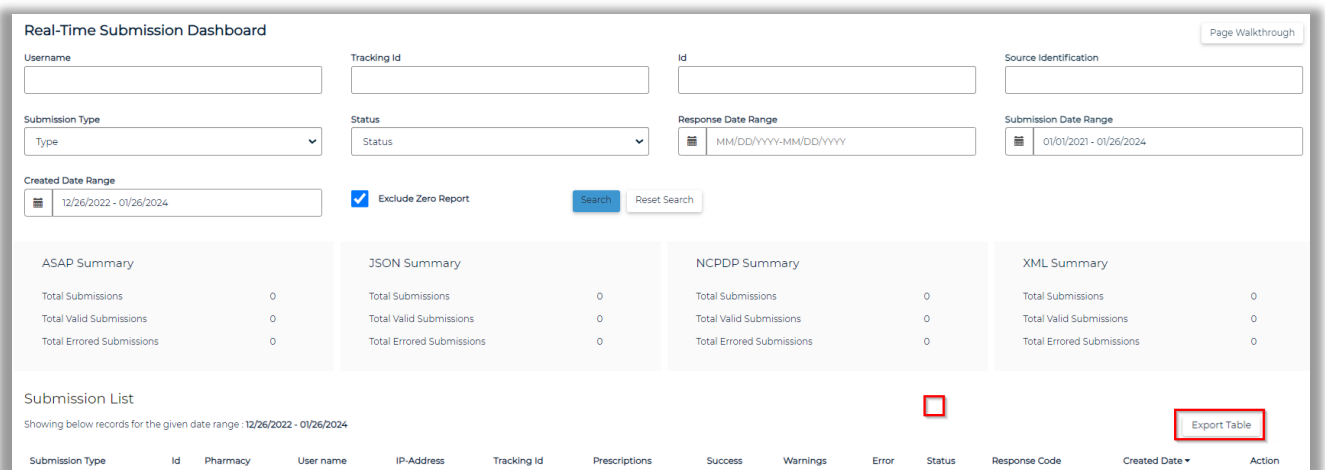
Real-Time Submission Dashboard

Page Walkthrough

Username

Tracking Id

Id

Source Identification

Submission Type

Type

Status

Status

Response Date Range

MM/DD/YYYY-MM/DD/YYYY

Submission Date Range

01/01/2021 - 01/26/2024

Created Date Range

12/26/2022 - 01/26/2024

Exclude Zero Report

Search

Reset Search

ASAP Summary

Total Submissions 0

Total Valid Submissions 0

Total Errored Submissions 0

JSON Summary

Total Submissions 0

Total Valid Submissions 0

Total Errored Submissions 0

NCPDP Summary

Total Submissions 0

Total Valid Submissions 0

Total Errored Submissions 0

XML Summary

Total Submissions 0

Total Valid Submissions 0

Total Errored Submissions 0

Submission List

Showing below records for the given date range : 12/26/2022 - 01/26/2024

Export Table

| Submission Type | Id | Pharmacy | User name | IP-Address | Tracking Id | Prescriptions | Success | Warnings | Error | Status | Response Code | Created Date ▾ | Action |
|---|---|---|---|---|---|---|---|---|---|---|---|---|---|